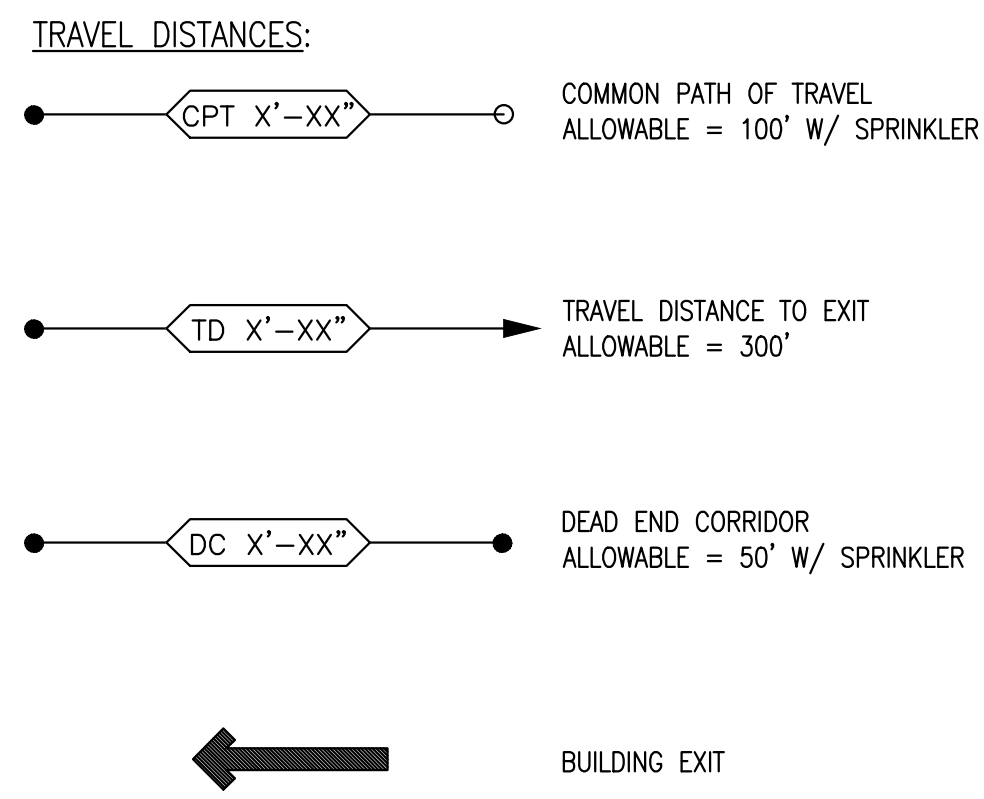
TRAVEL DISTANCES:

CPT X'–XX"

COMMON PATH OF TRAVEL
ALLOWABLE = 100' W/ SPRINKLER

TD X'–XX"

TRAVEL DISTANCE TO EXIT
ALLOWABLE = 300'

DC X'–XX"

DEAD END CORRIDOR
ALLOWABLE = 50' W/ SPRINKLER

BUILDING EXIT